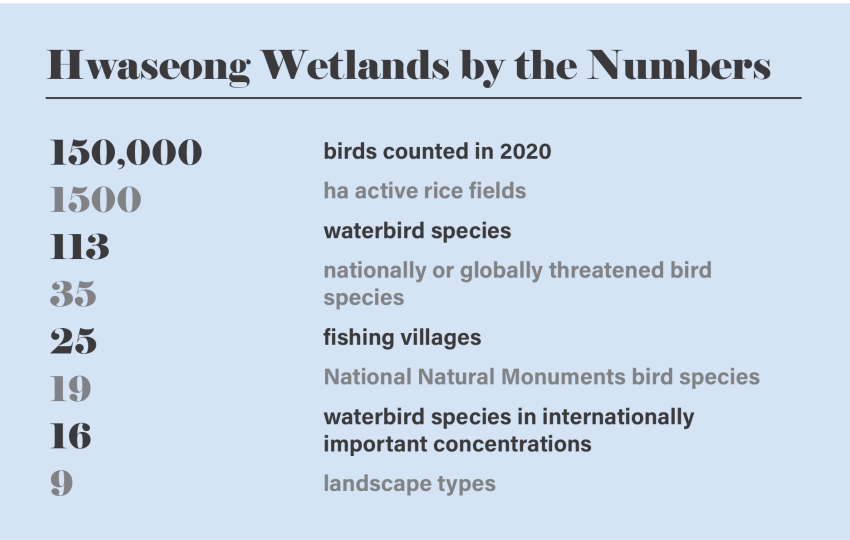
Hwaseong Wetlands by the Numbers

| | |
|---|---|
| 150,000 | birds counted in 2020 |
| 1500 | ha active rice fields |
| 113 | waterbird species |
| 35 | nationally or globally threatened bird species |
| 25 | fishing villages |
| 19 | National Natural Monuments bird species |
| 16 | waterbird species in internationally important concentrations |
| 9 | landscape types |